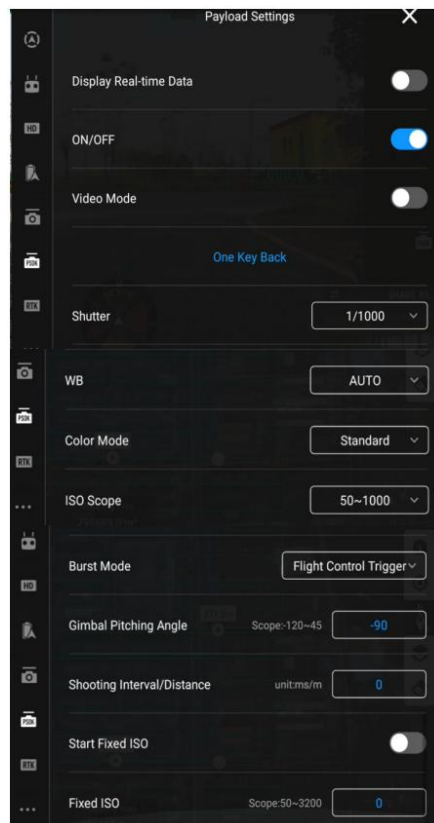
Payload Settings

HD
PSDK
RTK

Display Real-time Data

ON/OFF

Video Mode

One Key Back

Shutter 1/1000

PSDK
RTK
...

WB AUTO

Color Mode Standard

ISO Scope 50~1000

HD
PSDK
RTK
...

Burst Mode Flight Control Trigger

Gimbal Pitching Angle Scope:-120~45 -90

Shooting Interval/Distance unit:ms/m 0

Start Fixed ISO

Fixed ISO Scope:50~3200 0